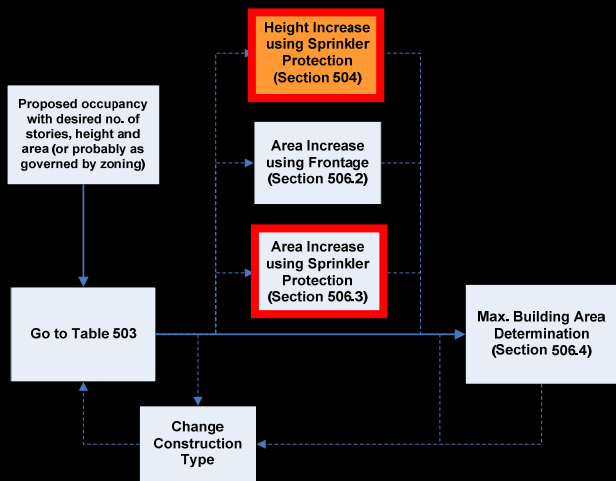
Height Increase using Sprinkler Protection (Section 504)

Proposed occupancy with desired no. of stories, height and area (or probably as governed by zoning)

Area Increase using Frontage (Section 506.2)

Area Increase using Sprinkler Protection (Section 506.3)

Go to Table 503

Max. Building Area Determination (Section 506.4)

Change Construction Type